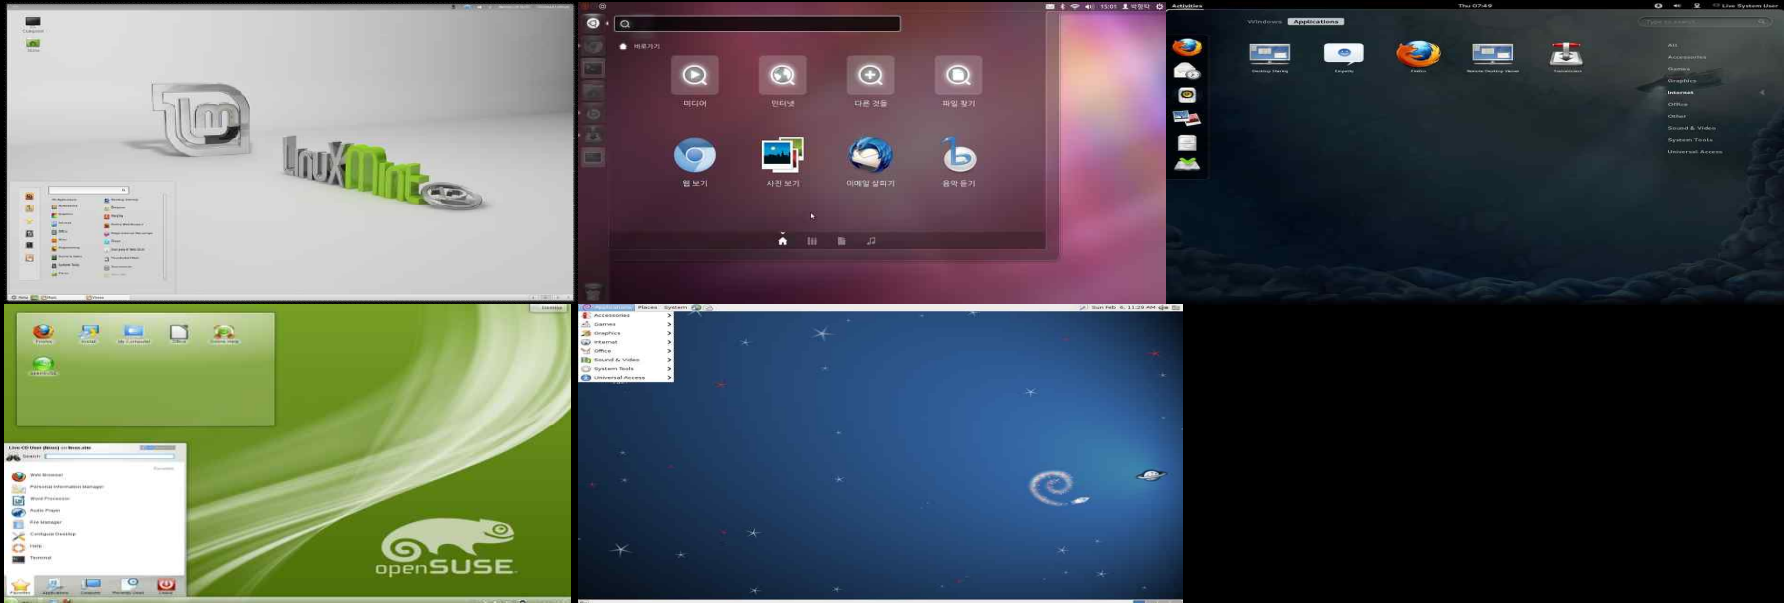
Computer

Home

linuxmint

15:01 박영박

바로가기

미디어

인터넷

다른 것들

파일 찾기

웹 보기

사진 보기

이메일 살피기

음악 듣기

Activities

Thu 07:49

Live System User

Windows

Applications

Desktop Sharing

Empathy

Firefox

Remote Desktop Viewer

Transmission

All

Accessories

Games

Graphics

Internet

Office

Other

Sound & Video

System Tools

Universal Access

Firefox

Install

My Computer

Online Help

Live-CD User (linux) on linux.site

Search:

Favorites

Web Browser

Personal Information Manager

Word Processor

Audio Player

File Manager

Configure Desktop

Help

Terminal

Favorites

Applications

Computer

Recently Used

Leave

openSUSE

Applications

Places

System

Sun Feb 6, 11:29 AM

Accessories

Games

Graphics

Internet

Office

Sound & Video

System Tools

Universal Access